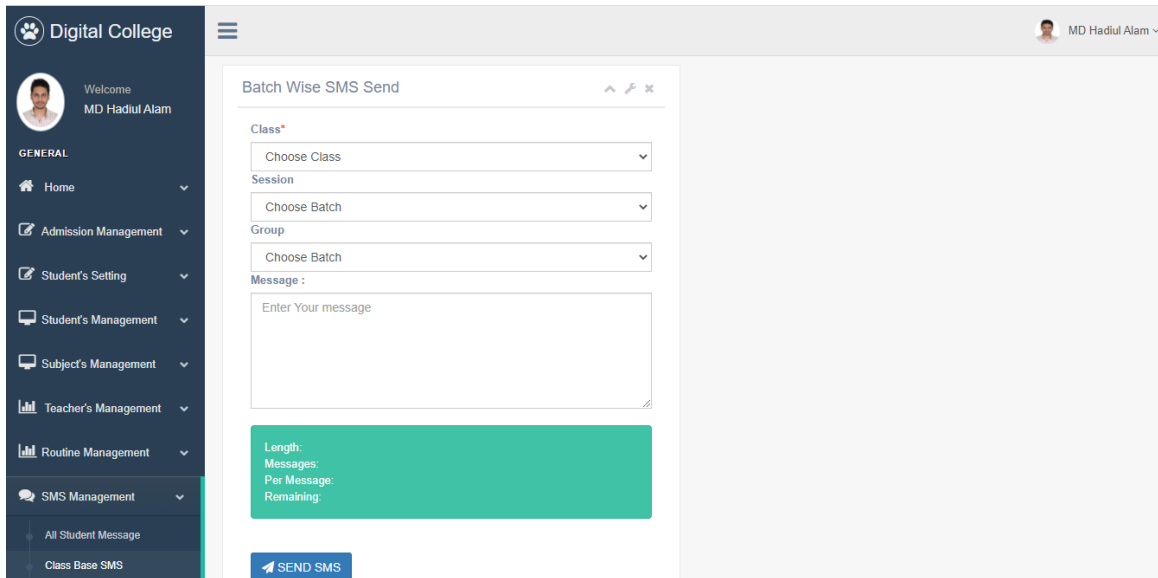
Digital College

Welcome
MD Hadiul Alam

GENERAL

Home

Admission Management

Student's Setting

Student's Management

Subject's Management

Teacher's Management

Routine Management

SMS Management

All Student Message

Class Base SMS

MD Hadiul Alam

Batch Wise SMS Send

Class*
Choose Class

Session
Choose Batch

Group
Choose Batch

Message :
Enter Your message

Length:
Messages:
Per Message:
Remaining:

SEND SMS